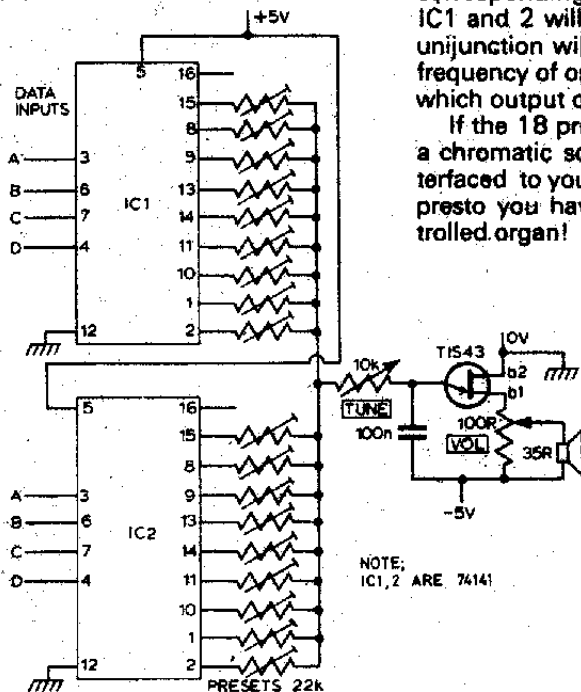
IC1 and 2 will
unijunction will
frequency of os
which output o

If the 18 pr
a chromatic sc
terfaced to you
presto you hav
trolled organ!

+5V

DATA INPUTS

A
B
C
D

3
6
7
4
5
16
15
8
9
13
14
11
10
1
2
12

IC1

10k
TUNE
100n

TIS43
0V
b2
b1
100R
VOL
35R
-5V

5
16
15
8
9
13
14
11
10
1
2
12

A
B
C
D

3
6
7
4

IC2

NOTE;
IC1, 2 ARE 74141

PRESETS 22k